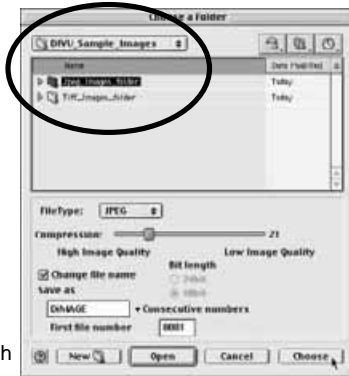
Choose a Folder

DIVU_Sample_Images

Name | Date Modified
Jpeg_Images_folder | Today
Tiff_Images_folder | Today

File Type: JPEG

Compression: 21

High Image Quality

Low Image Quality

Bit length

Change file name

24bit

Save as

48bit

DiMAGE

Consecutive numbers

First file number 0001

h

New

Open

Cancel

Choose